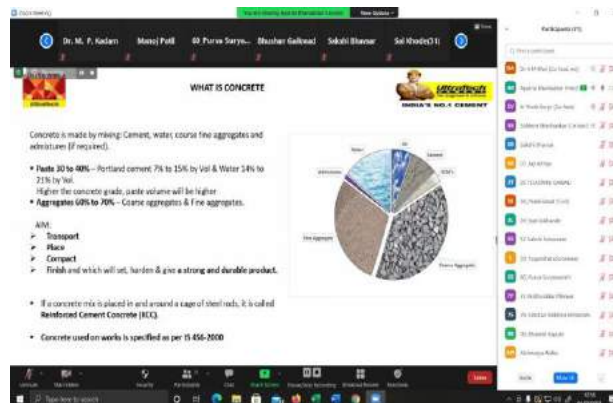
Zoom Meeting

You are viewing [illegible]'s screen

View Options

Dr. M. P. Kadam

Manoj Patil

60 Purva Surya...

Bhushan Gaikwad

Sakshi Bhavsar

Sai Khode(31)

Participants (77)

WHAT IS CONCRETE

UltraTech

INDIA'S NO.1 CEMENT

Concrete is made by mixing: Cement, water, course fine aggregates and admixtures (if required).

• Paste 30 to 40% – Portland cement 7% to 15% by Vol & Water 14% to 21% by Vol. Higher the concrete grade, paste volume will be higher.

• Aggregates 60% to 70% – Coarse aggregates & Fine aggregates.

AIM:

➢ Transport

➢ Place

➢ Compact

➢ Finish and which will set, harden & give a strong and durable product.

• If a concrete mix is placed in and around a cage of steel rods, it is called Reinforced Cement Concrete (RCC).

• Concrete used on works is specified as per IS 456-2000

Water

Air

Cement

Admixture

SCM's

Fine Aggregate

Coarse Aggregate

Unmute

Start Video

Security

Participants

Chat

Share Screen

Record

Breakout Rooms

Reactions

Leave

Invite

Mute All

Type here to search

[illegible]